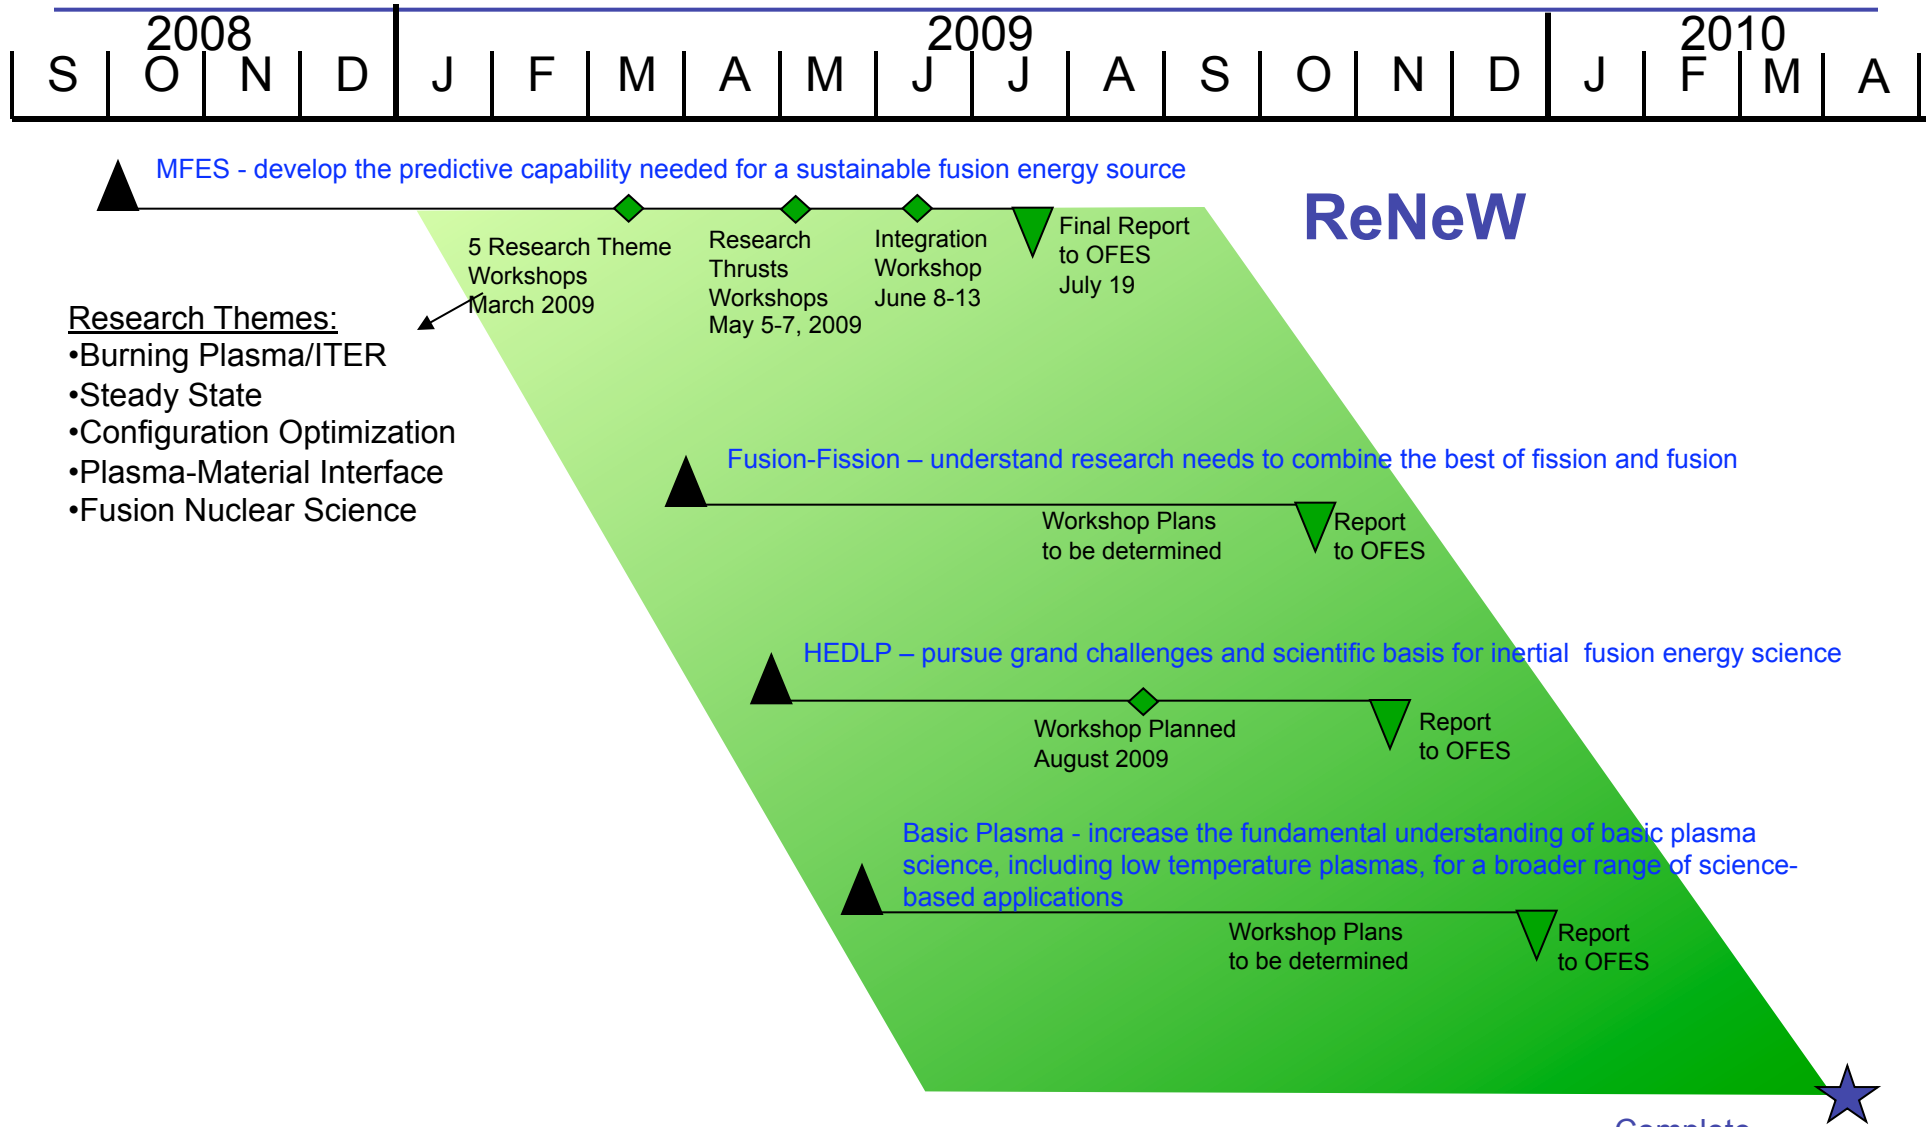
2008 2009 2010

| S | O | N | D | J | F | M | A | M | J | J | A | S | O | N | D | J | F | M | A |
|---|---|---|---|---|---|---|---|---|---|---|---|---|---|---|---|---|---|---|---|

MFES - develop the predictive capability needed for a sustainable fusion energy source

ReNeW

5 Research Theme Workshops March 2009

Research Thrusts Workshops May 5-7, 2009

Integration Workshop June 8-13

Final Report to OFES July 19

Research Themes:
•Burning Plasma/ITER
•Steady State
•Configuration Optimization
•Plasma-Material Interface
•Fusion Nuclear Science

Fusion-Fission – understand research needs to combine the best of fission and fusion

Workshop Plans to be determined

Report to OFES

HEDLP – pursue grand challenges and scientific basis for inertial fusion energy science

Workshop Planned August 2009

Report to OFES

Basic Plasma - increase the fundamental understanding of basic plasma science, including low temperature plasmas, for a broader range of science-based applications

Workshop Plans to be determined

Report to OFES

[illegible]